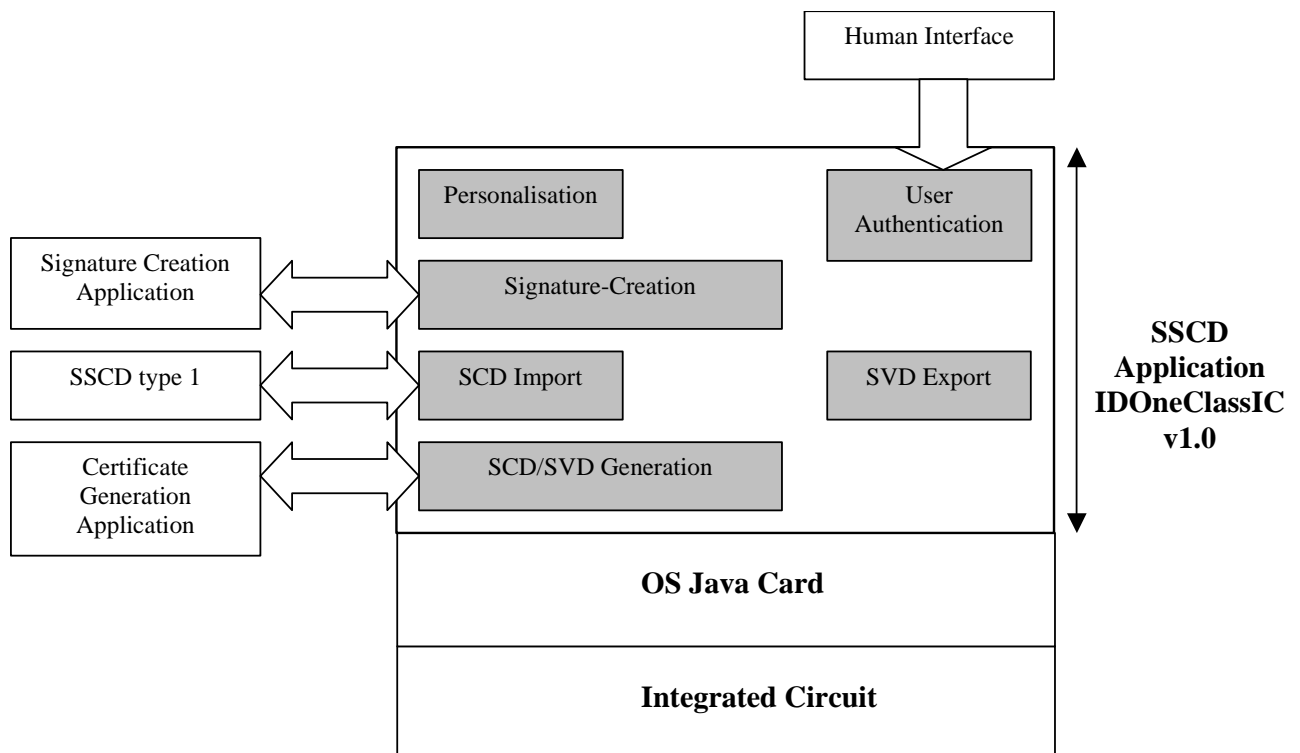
Human Interface

Personalisation

User Authentication

Signature Creation Application

Signature-Creation

SSCD type 1

SCD Import

SVD Export

Certificate Generation Application

SCD/SVD Generation

**SSCD Application IDOneClassIC v1.0**

**OS Java Card**

**Integrated Circuit**